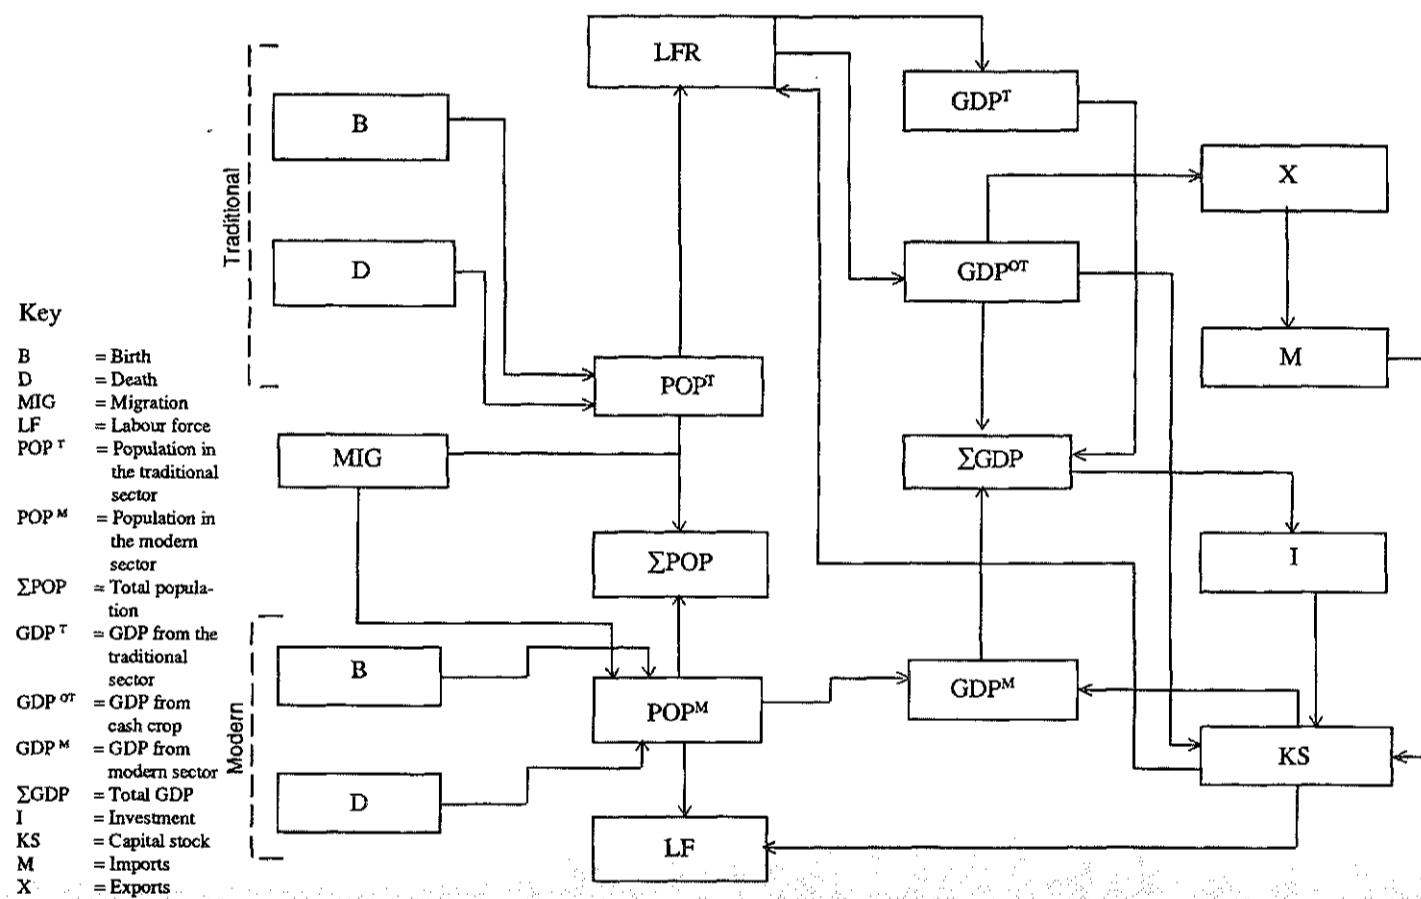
LFR

GDP$^T$

Traditional

B

D

X

GDP$^{OT}$

M

POP$^T$

MIG

$\Sigma$GDP

$\Sigma$POP

I

Modern

B

GDP$^M$

POP$^M$

KS

D

LF

Key

B = Birth
D = Death
MIG = Migration
LF = Labour force
POP$^T$ = Population in the traditional sector
POP$^M$ = Population in the modern sector
$\Sigma$POP = Total population
GDP$^T$ = GDP from the traditional sector
GDP$^{OT}$ = GDP from cash crop
GDP$^M$ = GDP from modern sector
$\Sigma$GDP = Total GDP
I = Investment
KS = Capital stock
M = Imports
X = Exports